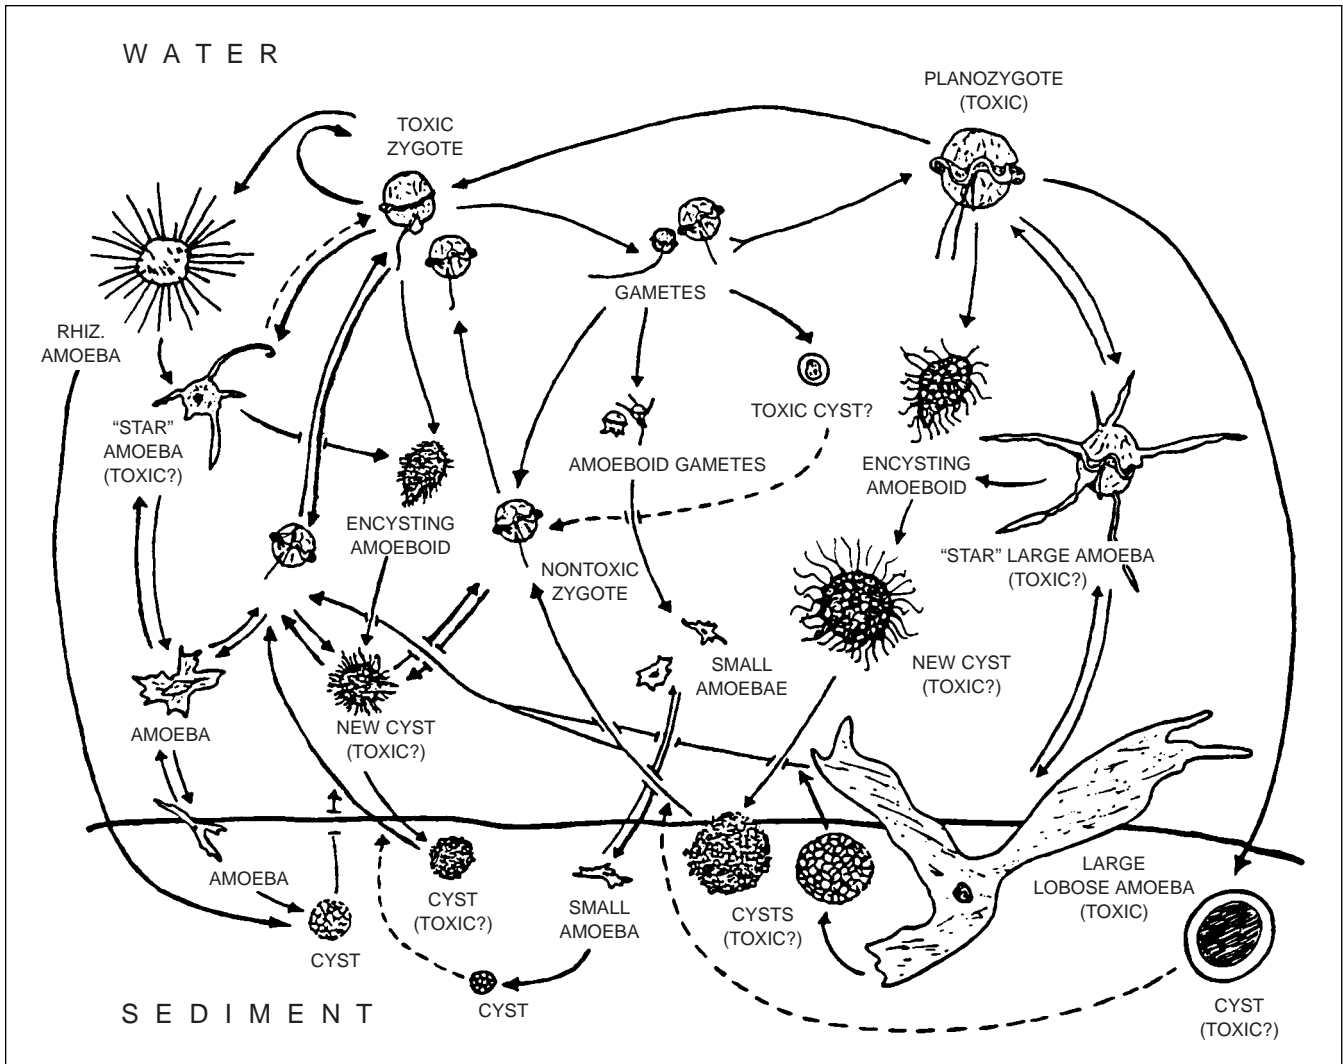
W A T E R

TOXIC ZYGOTE

PLANOZYGOTE (TOXIC)

RHIZ. AMOEBA

GAMETES

"STAR" AMOEBA (TOXIC?)

TOXIC CYST?

AMOEBOID GAMETES

ENCYSTING AMOEBOID

ENCYSTING AMOEBOID

"STAR" LARGE AMOEBA (TOXIC?)

NONTOXIC ZYGOTE

SMALL AMOEBAE

NEW CYST (TOXIC?)

AMOEBA

NEW CYST (TOXIC?)

AMOEBA

CYST (TOXIC?)

SMALL AMOEBA

CYSTS (TOXIC?)

LARGE LOBOSE AMOEBA (TOXIC)

CYST

CYST

S E D I M E N T

CYST (TOXIC?)